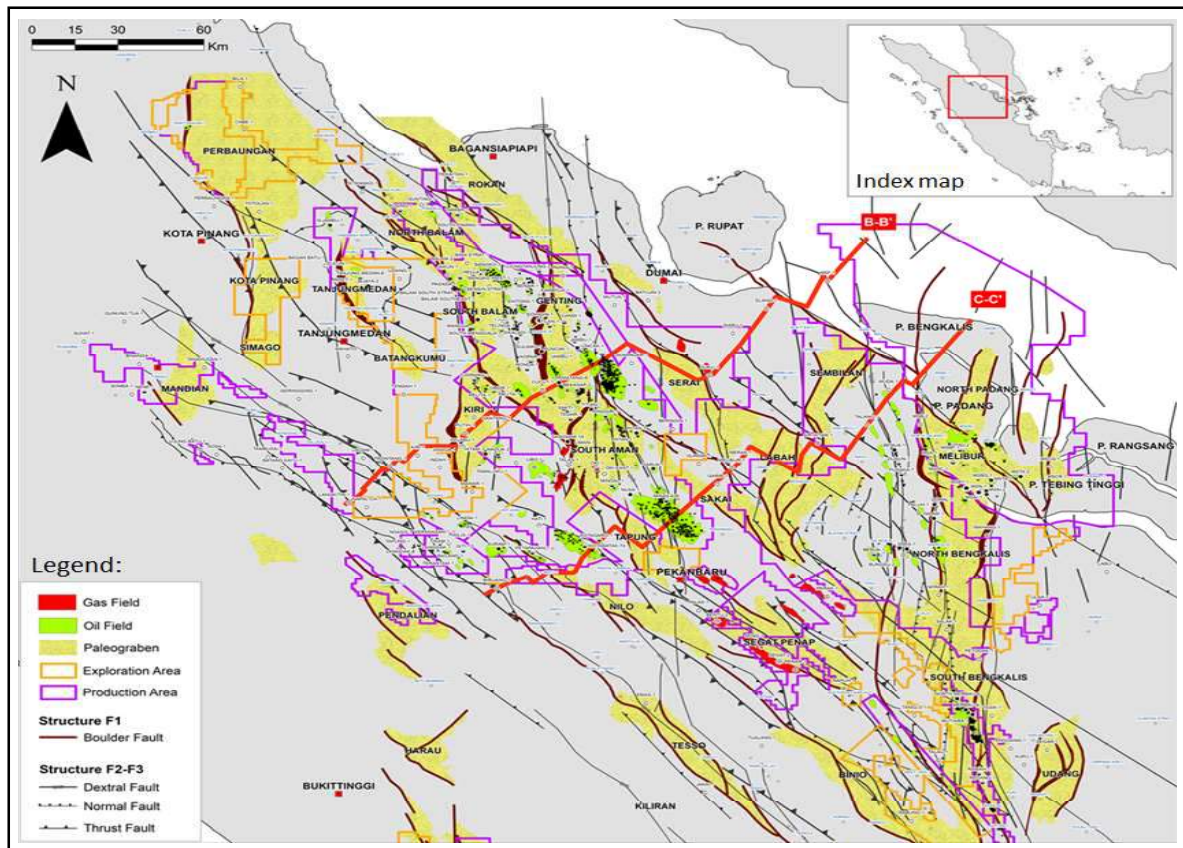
0 15 30 60
Km

N

Index map

PERBAUNGAN
BAGANSIAPIAPI
ROKAN
P. RUPAT
B-B'
C-C'
KOTA PINANG
NORTH BALAM
DUMAI
KOTA PINANG
TANJUNGMEDAN
GENTING
SOUTH BALAM
TANJUNGMEDAN
P. BENGKALIS
SIMAGO
BATANGKUMU
SEMBILAN
MANDIAN
SERAI
NORTH PADANG
P. PADANG
KIRI
P. RANGSANG
SOUTH AMAN
LABAH
MELIBUR
P. TEBING TINGGI
SAKAI
TAPUNG
NORTH BENGKALIS
PEKANBARU
NILO
PENDALIAN
SEGAT PENAP
SOUTH BENGKALIS
HARAU
TESSO
BUKITTINGGI
BINIO
UDANG
KILIRAN

Legend:
Gas Field
Oil Field
Paleograben
Exploration Area
Production Area
Structure F1
Boulder Fault
Structure F2-F3
Dextral Fault
Normal Fault
Thrust Fault